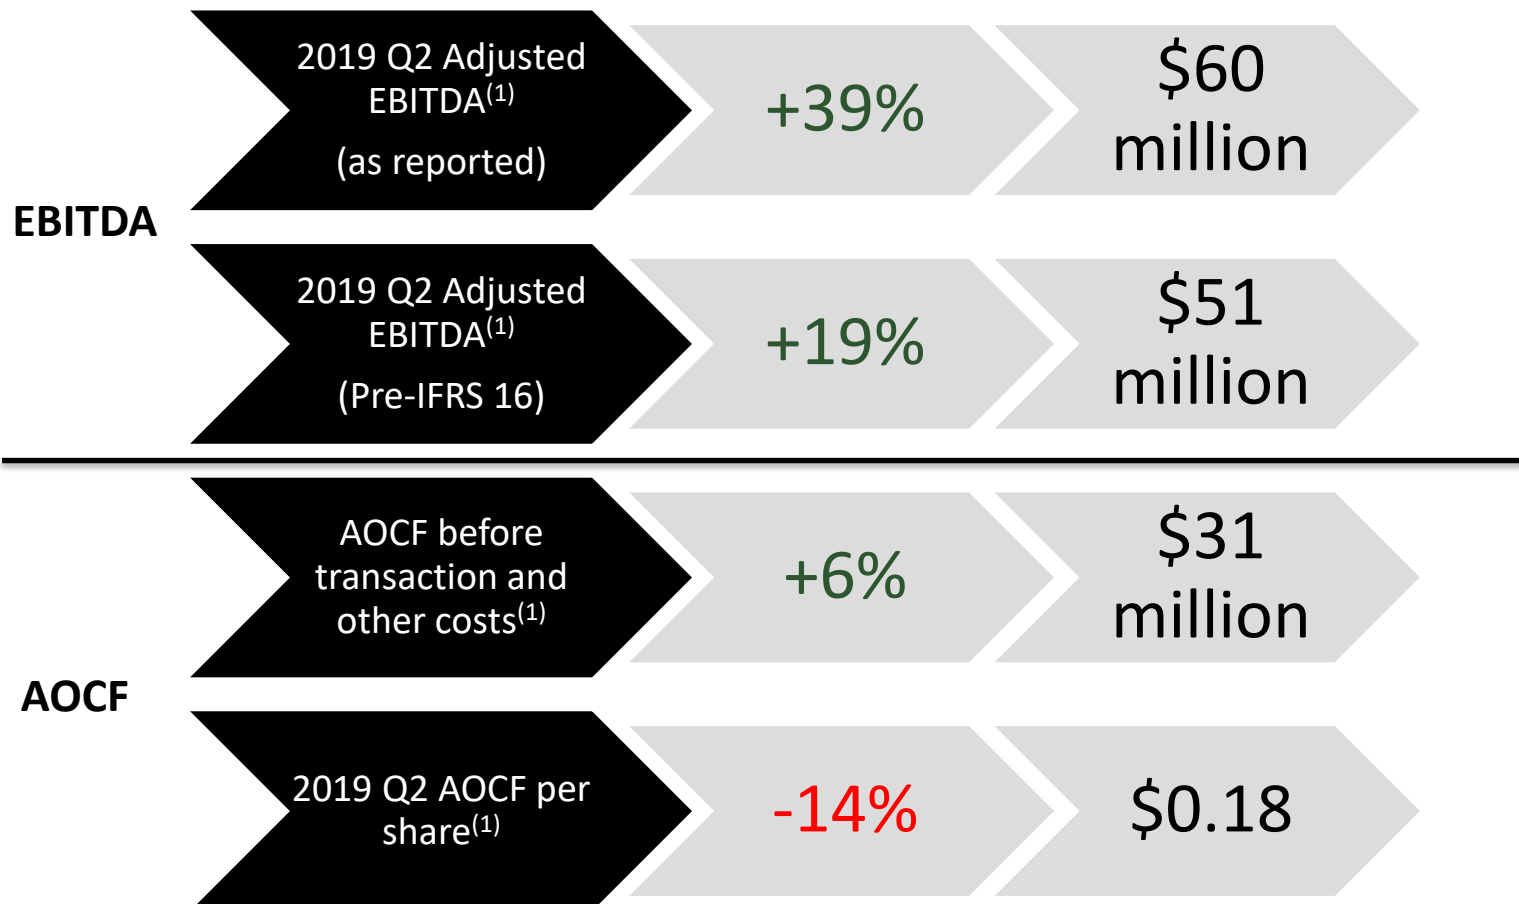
EBITDA

2019 Q2 Adjusted EBITDA$^{(1)}$
(as reported)

+39%

$60 million

2019 Q2 Adjusted EBITDA$^{(1)}$
(Pre-IFRS 16)

+19%

$51 million

AOCF

AOCF before transaction and other costs$^{(1)}$

+6%

$31 million

2019 Q2 AOCF per share$^{(1)}$

-14%

$0.18